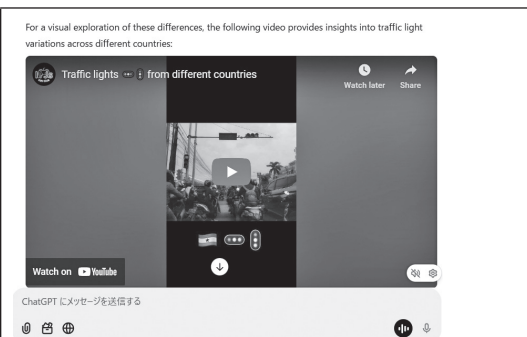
For a visual exploration of these differences, the following video provides insights into traffic light variations across different countries:

Traffic lights from different countries

Watch later

Share

Watch on YouTube

ChatGPT にメッセージを送信する